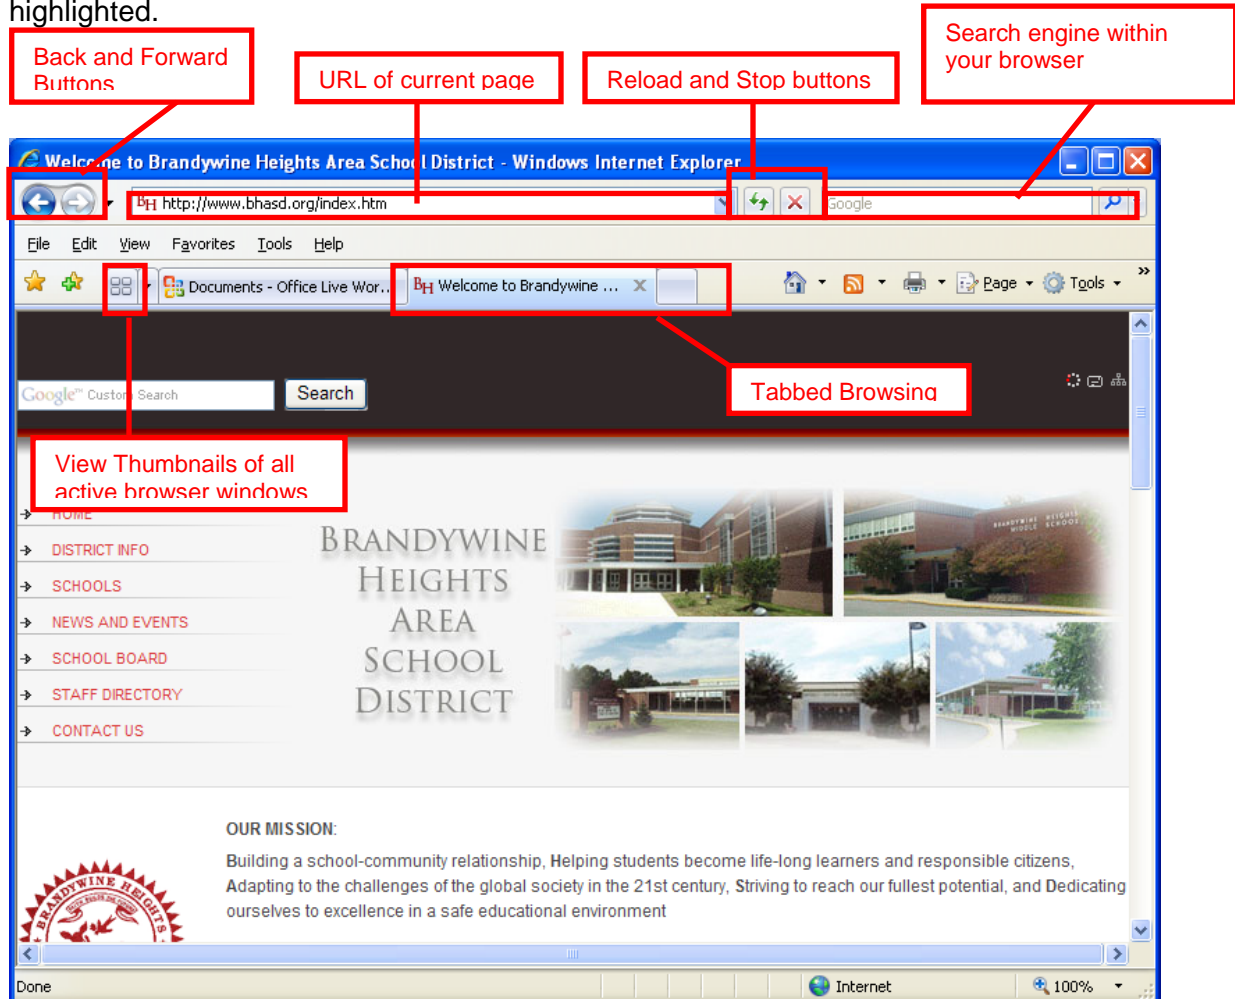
highlighted.

Back and Forward Buttons

URL of current page

Reload and Stop buttons

Search engine within your browser

Welcome to Brandywine Heights Area School District - Windows Internet Explorer

http://www.bhasd.org/index.htm

Google

File Edit View Favorites Tools Help

Documents - Office Live Wor...

Welcome to Brandywine ...

Page Tools

Google Custom Search

Search

Tabbed Browsing

View Thumbnails of all active browser windows

HOME

DISTRICT INFO

SCHOOLS

NEWS AND EVENTS

SCHOOL BOARD

STAFF DIRECTORY

CONTACT US

BRANDYWINE HEIGHTS AREA SCHOOL DISTRICT

OUR MISSION:

Building a school-community relationship, Helping students become life-long learners and responsible citizens, Adapting to the challenges of the global society in the 21st century, Striving to reach our fullest potential, and Dedicating ourselves to excellence in a safe educational environment

BRANDYWINE HEIGHTS

Done

Internet

100%